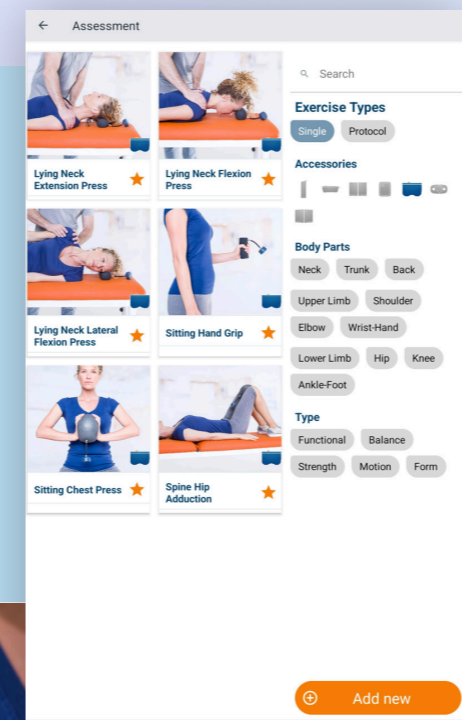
Assessment

Lying Neck Extension Press

Lying Neck Flexion Press

Lying Neck Lateral Flexion Press

Sitting Hand Grip

Sitting Chest Press

Spine Hip Adduction

Search

Exercise Types

Single Protocol

Accessories

Body Parts

Neck Trunk Back

Upper Limb Shoulder

Elbow Wrist-Hand

Lower Limb Hip Knee

Ankle-Foot

Type

Functional Balance

Strength Motion Form

Add new